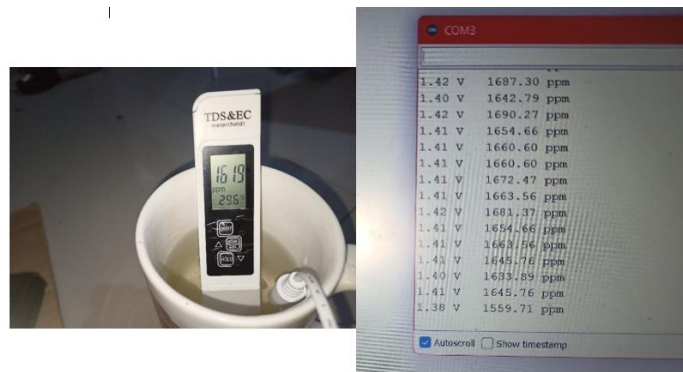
TDS&EC
meter(hold)
1619
ppm
29.6°
HOLD
HOLD
COM3
1.42 V 1687.30 ppm
1.40 V 1642.79 ppm
1.42 V 1690.27 ppm
1.41 V 1654.66 ppm
1.41 V 1660.60 ppm
1.41 V 1660.60 ppm
1.41 V 1672.47 ppm
1.41 V 1663.56 ppm
1.42 V 1681.37 ppm
1.41 V 1654.66 ppm
1.41 V 1663.56 ppm
1.41 V 1645.76 ppm
1.40 V 1633.89 ppm
1.41 V 1645.76 ppm
1.38 V 1559.71 ppm
Autoscroll
Show timestamp